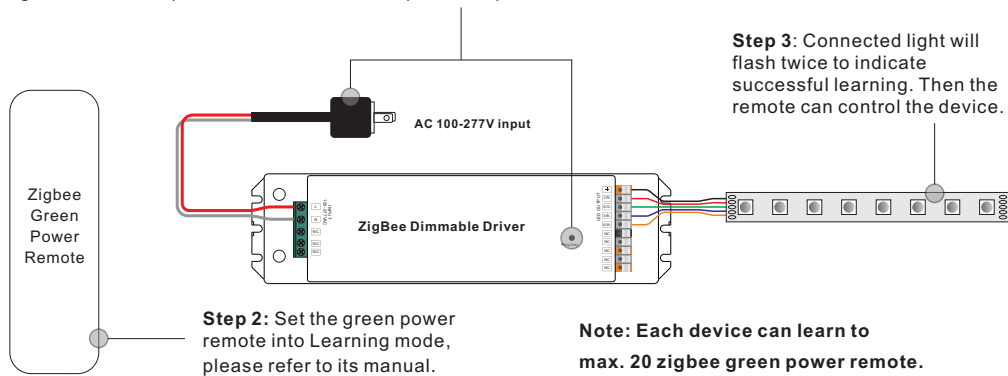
Step 3: Connected light will flash twice to indicate successful learning. Then the remote can control the device.

AC 100-277V input

Zigbee Green Power Remote

ZigBee Dimmable Driver

Step 2: Set the green power remote into Learning mode, please refer to its manual.

Note: Each device can learn to max. 20 zigbee green power remote.